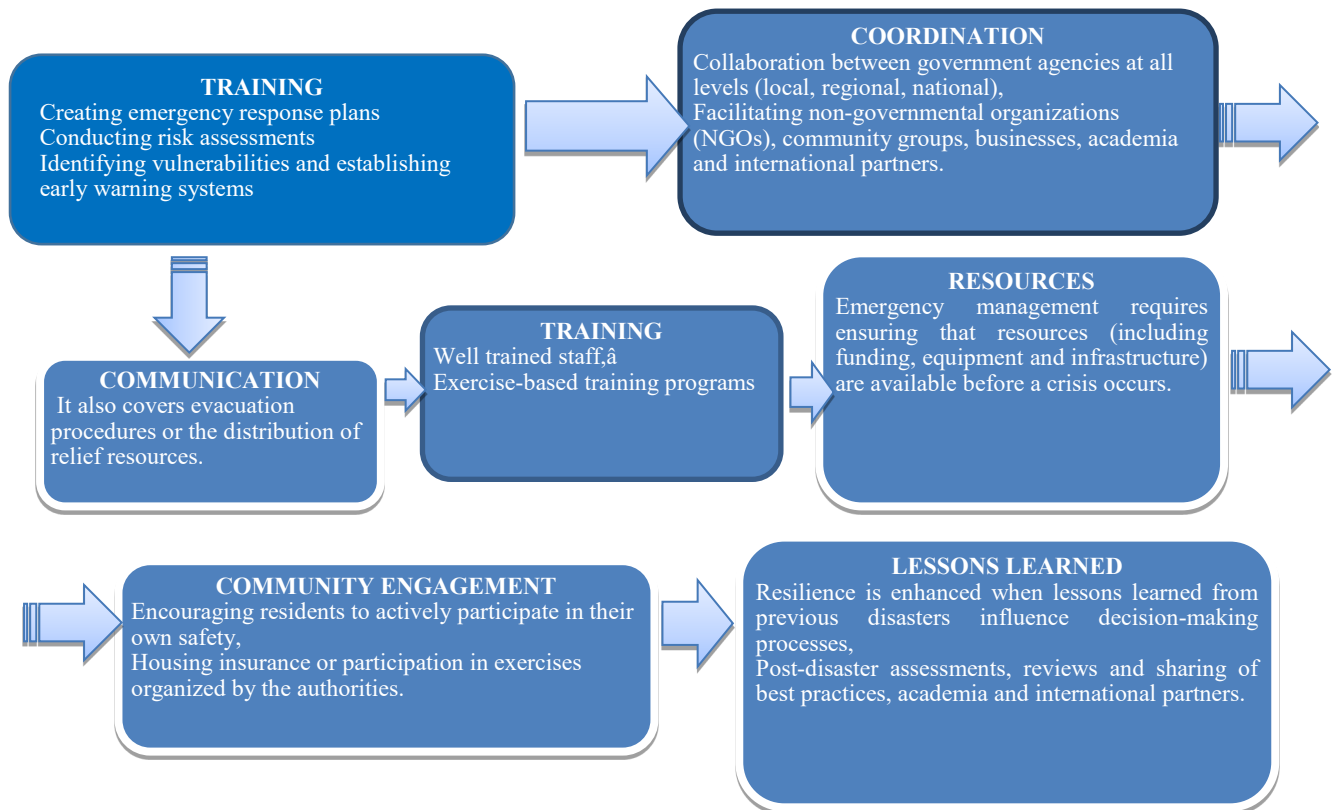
TRAINING
Creating emergency response plans
Conducting risk assessments
Identifying vulnerabilities and establishing early warning systems

COORDINATION
Collaboration between government agencies at all levels (local, regional, national),
Facilitating non-governmental organizations (NGOs), community groups, businesses, academia and international partners.

COMMUNICATION
It also covers evacuation procedures or the distribution of relief resources.

TRAINING
Well trained staff,â
Exercise-based training programs

RESOURCES
Emergency management requires ensuring that resources (including funding, equipment and infrastructure) are available before a crisis occurs.

COMMUNITY ENGAGEMENT
Encouraging residents to actively participate in their own safety,
Housing insurance or participation in exercises organized by the authorities.

LESSONS LEARNED
Resilience is enhanced when lessons learned from previous disasters influence decision-making processes,
Post-disaster assessments, reviews and sharing of best practices, academia and international partners.